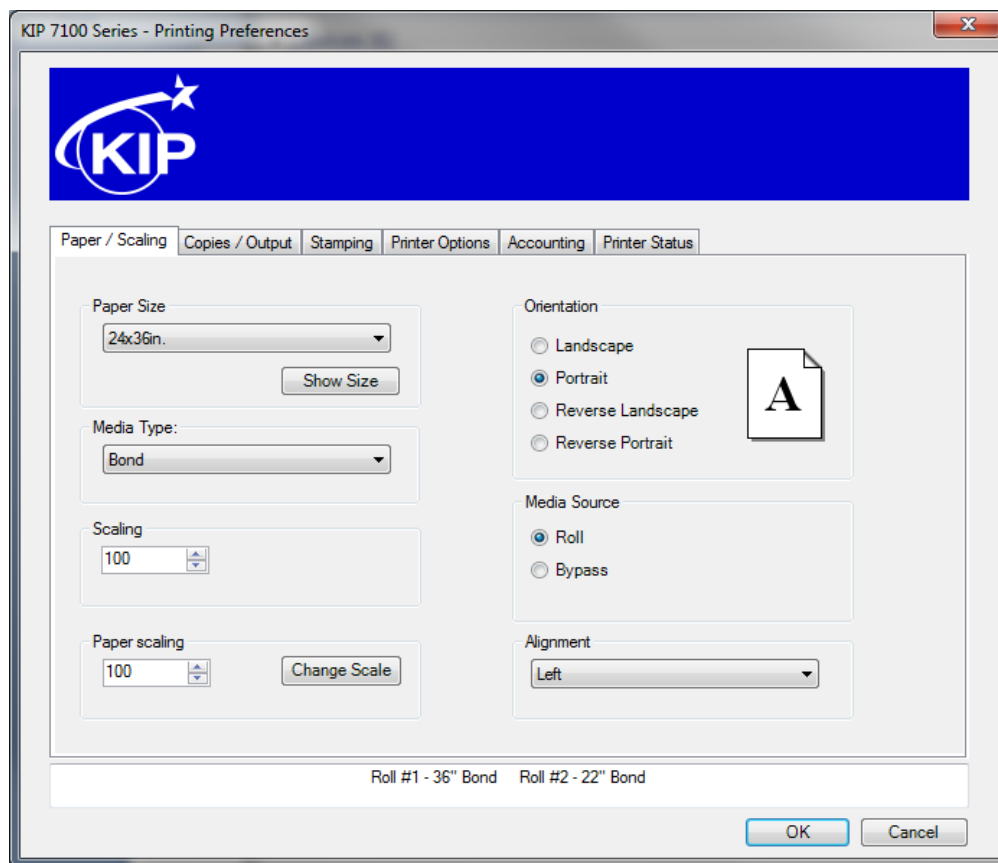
KIP 7100 Series - Printing Preferences

KIP

Paper / Scaling | Copies / Output | Stamping | Printer Options | Accounting | Printer Status

Paper Size
24x36in.
Show Size

Media Type:
Bond

Scaling
100

Paper scaling
100
Change Scale

Orientation
Landscape
Portrait
Reverse Landscape
Reverse Portrait
A

Media Source
Roll
Bypass

Alignment
Left

Roll #1 - 36" Bond Roll #2 - 22" Bond

OK
Cancel